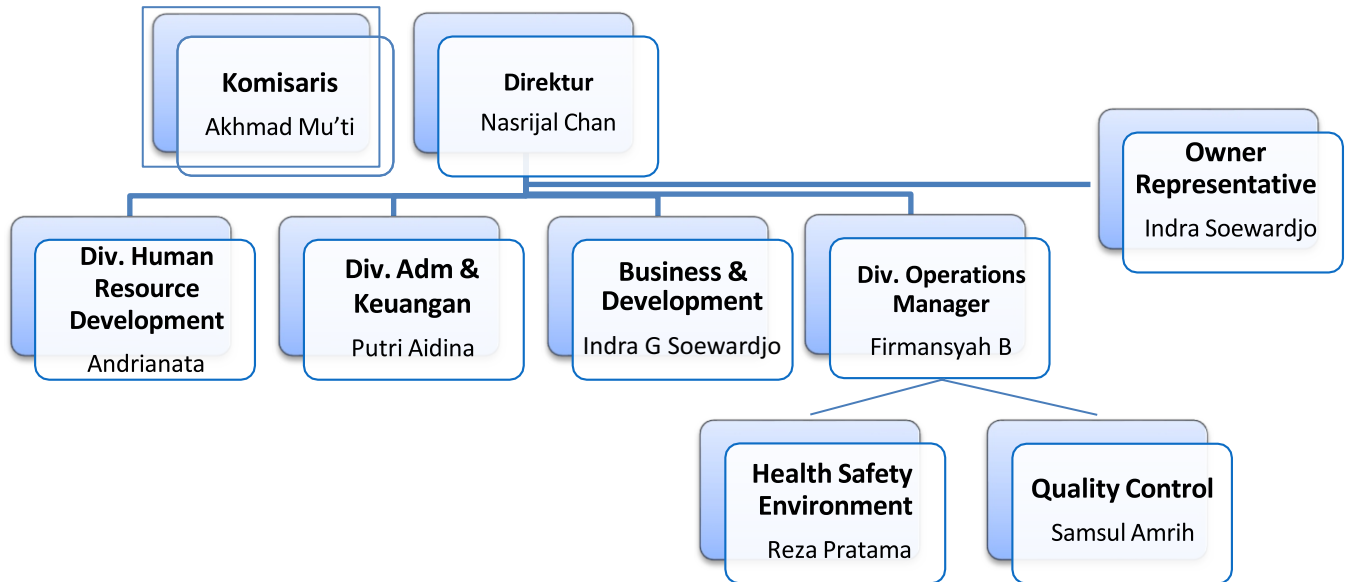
Komisaris
Akhmad Mu'ti

Direktur
Nasrijal Chan

Owner Representative
Indra Soewardjo

Div. Human Resource Development
Andrianata

Div. Adm & Keuangan
Putri Aidina

Business & Development
Indra G Soewardjo

Div. Operations Manager
Firmansyah B

Health Safety Environment
Reza Pratama

Quality Control
Samsul Amrih